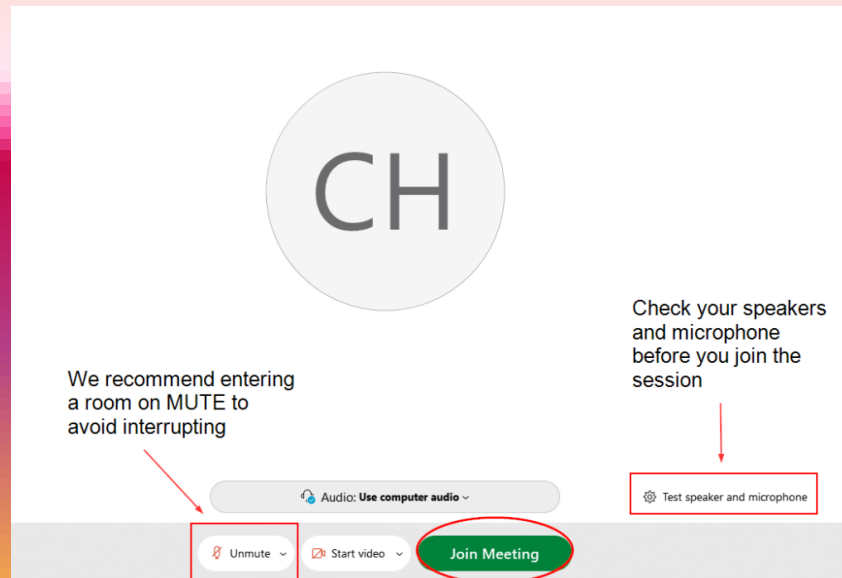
CH

Check your speakers and microphone before you join the session

We recommend entering a room on MUTE to avoid interrupting

Audio: Use computer audio

Test speaker and microphone

Unmute

Start video

Join Meeting